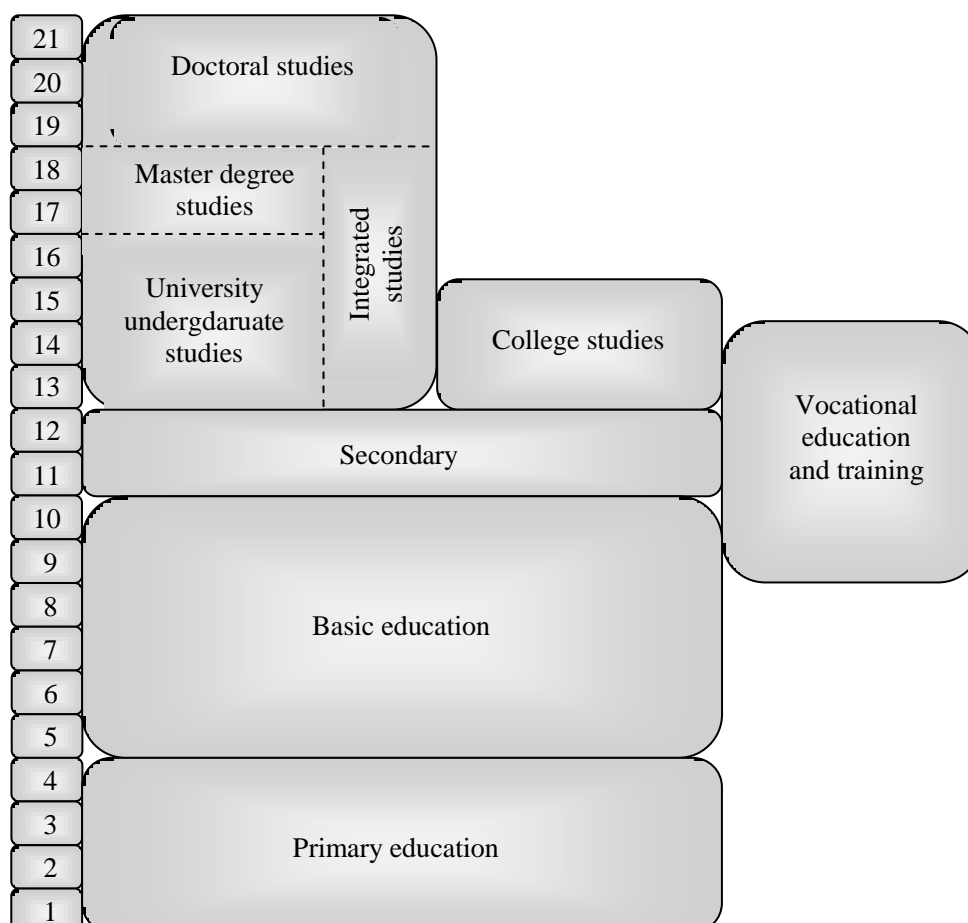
21
20
19
18
17
16
15
14
13
12
11
10
9
8
7
6
5
4
3
2
1

Doctoral studies

Master degree studies

Integrated studies

University undergdaruate studies

College studies

Vocational education and training

Secondary

Basic education

Primary education